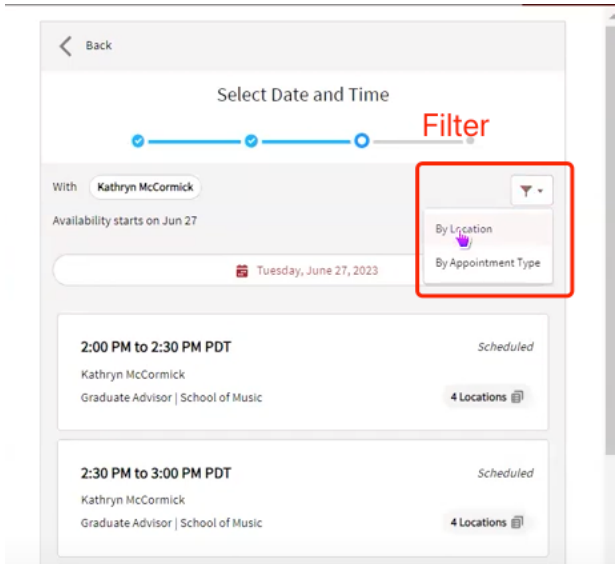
Back

Select Date and Time

Filter

With Kathryn McCormick

Availability starts on Jun 27

By Location

By Appointment Type

Tuesday, June 27, 2023

2:00 PM to 2:30 PM PDT

Scheduled

Kathryn McCormick

Graduate Advisor | School of Music

4 Locations

2:30 PM to 3:00 PM PDT

Scheduled

Kathryn McCormick

Graduate Advisor | School of Music

4 Locations